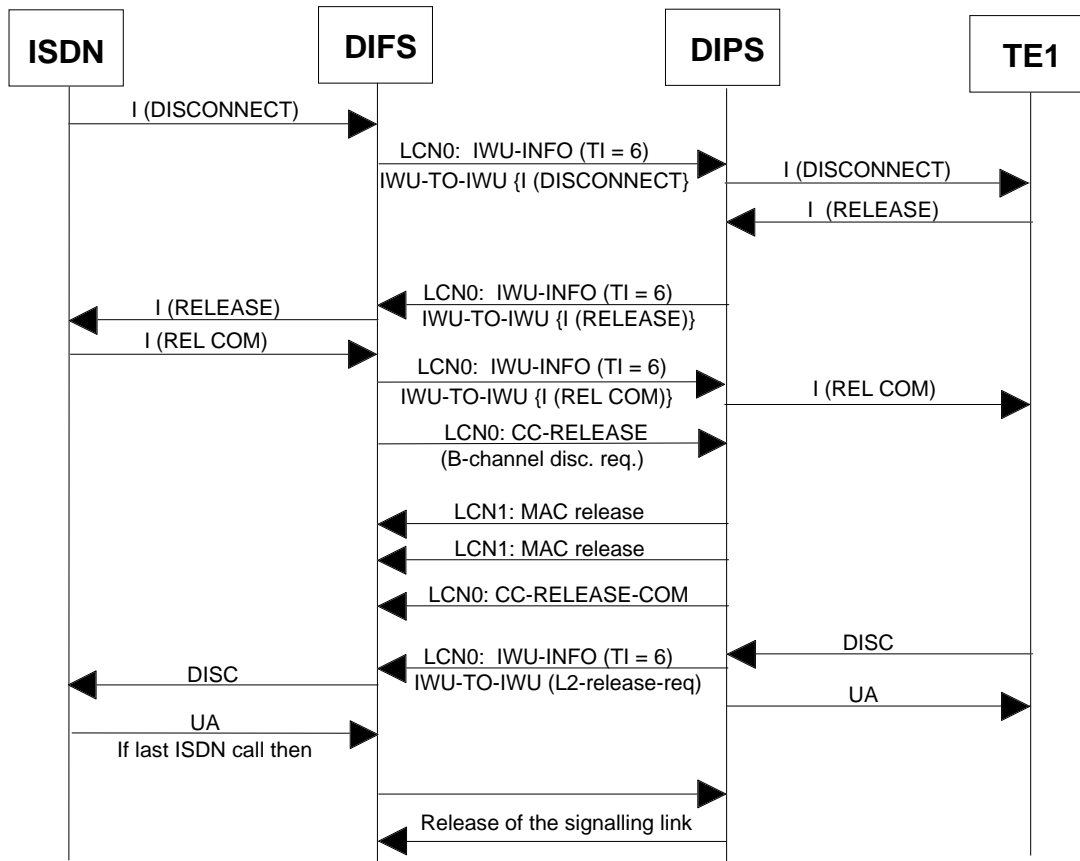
ISDN

DIFS

DIPS

TE1

I (DISCONNECT)

LCN0: IWU-INFO (TI = 6)
IWU-TO-IWU {I (DISCONNECT}

I (DISCONNECT)

I (RELEASE)

LCN0: IWU-INFO (TI = 6)
IWU-TO-IWU {I (RELEASE)}

I (RELEASE)

I (REL COM)

LCN0: IWU-INFO (TI = 6)
IWU-TO-IWU {I (REL COM)}

I (REL COM)

LCN0: CC-RELEASE
(B-channel disc. req.)

LCN1: MAC release

LCN1: MAC release

LCN0: CC-RELEASE-COM

DISC

LCN0: IWU-INFO (TI = 6)
IWU-TO-IWU (L2-release-req)

DISC

UA

UA
If last ISDN call then

Release of the signalling link